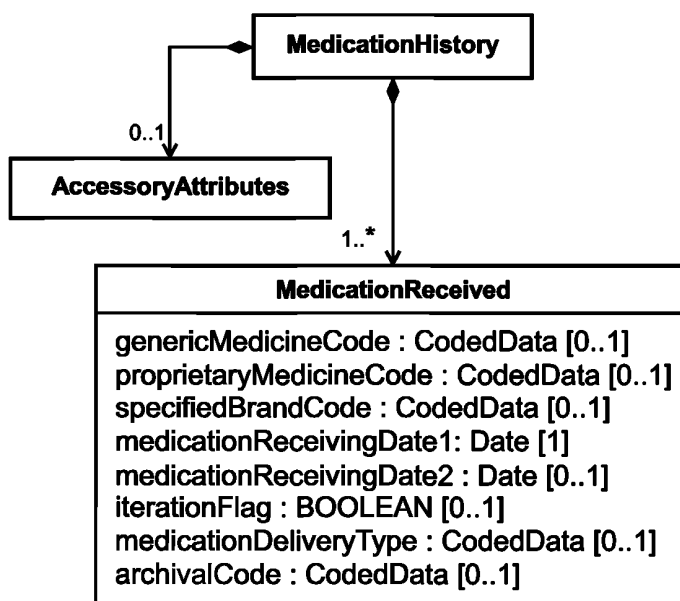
MedicationHistory

0..1

AccessoryAttributes

1..*

MedicationReceived

genericMedicineCode : CodedData [0..1]
proprietaryMedicineCode : CodedData [0..1]
specifiedBrandCode : CodedData [0..1]
medicationReceivingDate1: Date [1]
medicationReceivingDate2 : Date [0..1]
iterationFlag : BOOLEAN [0..1]
medicationDeliveryType : CodedData [0..1]
archivalCode : CodedData [0..1]